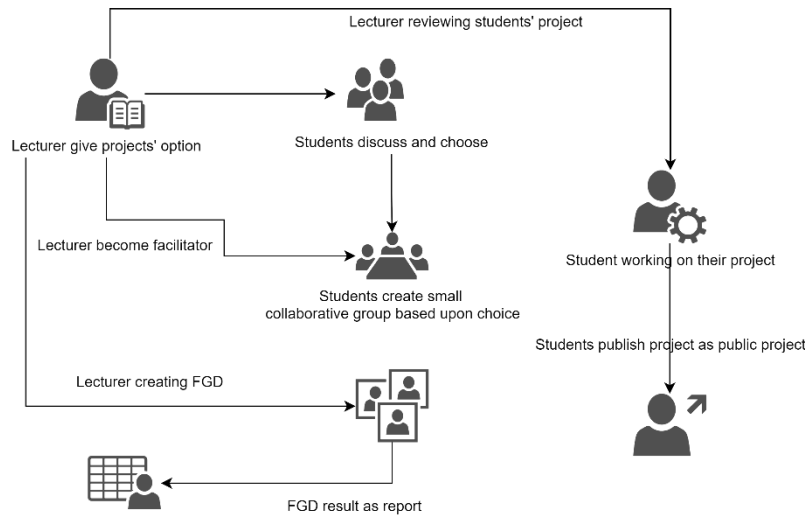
Lecturer reviewing students' project

Lecturer give projects' option

Students discuss and choose

Lecturer become facilitator

Student working on their project

Students create small collaborative group based upon choice

Students publish project as public project

Lecturer creating FGD

FGD result as report